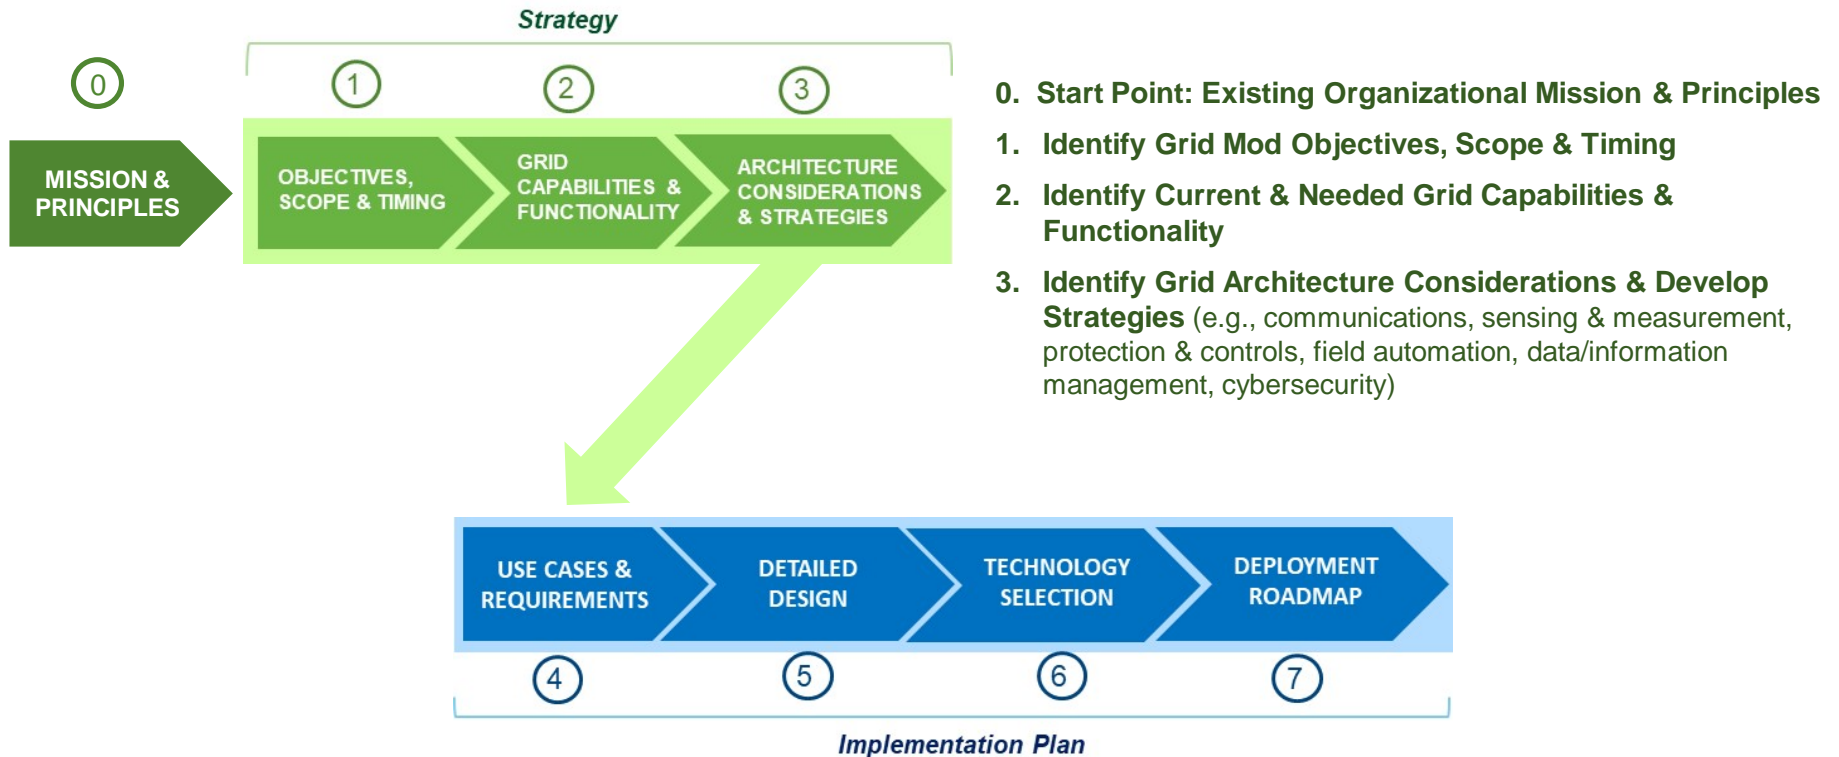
Strategy

0

MISSION & PRINCIPLES

1

2

3

OBJECTIVES, SCOPE & TIMING

GRID CAPABILITIES & FUNCTIONALITY

ARCHITECTURE CONSIDERATIONS & STRATEGIES

0. Start Point: Existing Organizational Mission & Principles

1. Identify Grid Mod Objectives, Scope & Timing

2. Identify Current & Needed Grid Capabilities & Functionality

3. Identify Grid Architecture Considerations & Develop Strategies (e.g., communications, sensing & measurement, protection & controls, field automation, data/information management, cybersecurity)

USE CASES & REQUIREMENTS

DETAILED DESIGN

TECHNOLOGY SELECTION

DEPLOYMENT ROADMAP

4

5

6

7

Implementation Plan